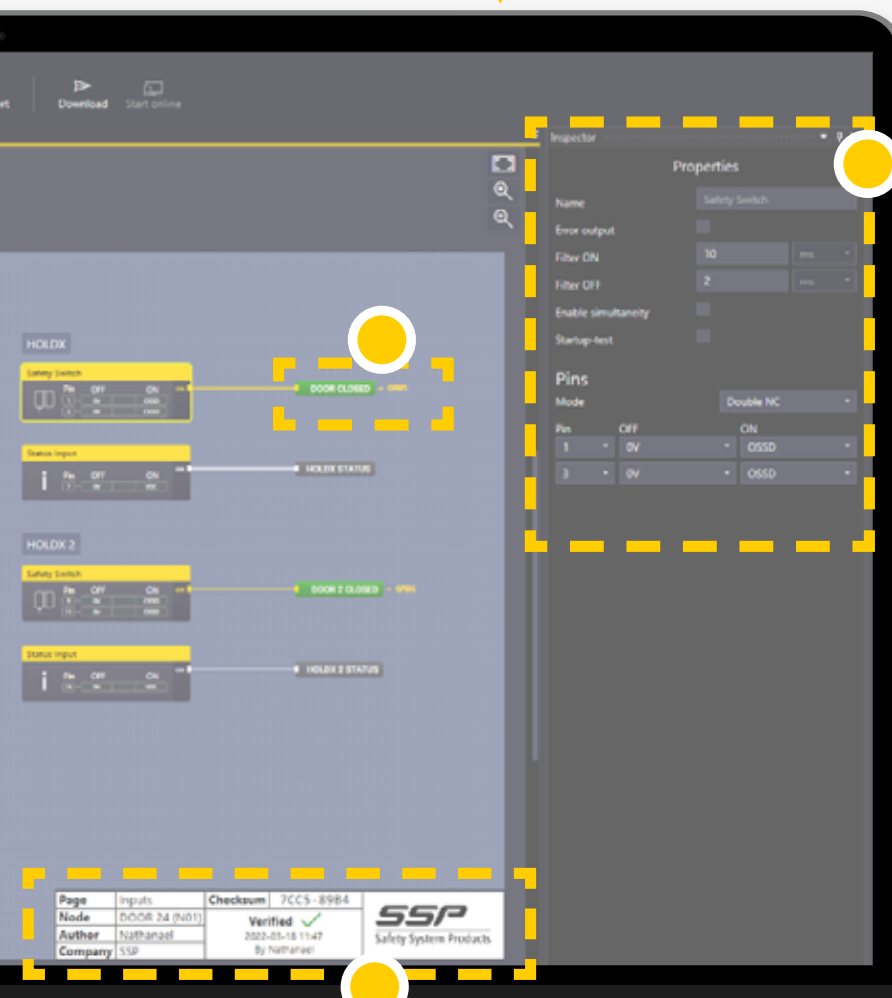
Download Start online

Inspector

Properties

Name Safety Switch

Error output

Filter ON 10 ms

Filter OFF 2 ms

Enable simultaneity

Startup-test

Pins

Mode Double NC

| Pin | OFF | ON |
|---|---|---|
| 1 | 0V | OSSD |
| 3 | 0V | OSSD |

HOLDX

Safety Switch
Pin OFF ON

DOOR CLOSED

Status Input
Pin OFF ON

HOLDX STATUS

HOLDX 2

Safety Switch
Pin OFF ON

DOOR 2 CLOSED

Status Input
Pin OFF ON

HOLDX 2 STATUS

| Page | Inputs | Checksum | 7CC5-8984 |
|---|---|---|---|
| Node | DOOR 24 (N01) | Verified | |
| Author | Nathanael | 2022-03-18 11:47 | |
| Company | SSP | By Nathanael | |

SSP
Safety System Products